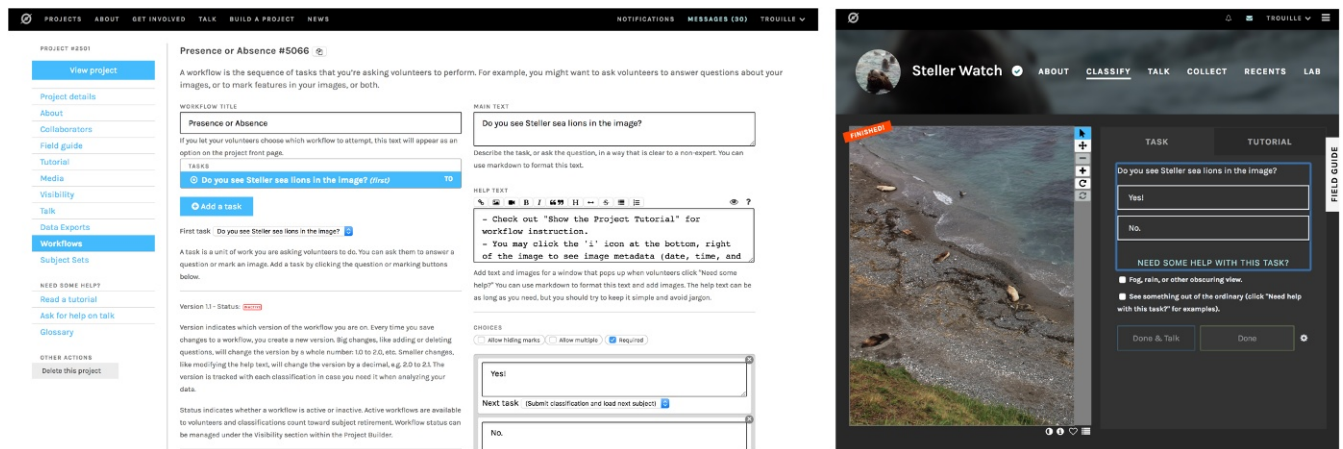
PROJECTS ABOUT GET INVOLVED TALK BUILD A PROJECT NEWS

NOTIFICATIONS MESSAGES (30) TROUILLE

PROJECT #2501

View project

Project details
About
Collaborators
Field guide
Tutorial
Media
Visibility
Talk
Data Exports
Workflows
Subject Sets

NEED SOME HELP?
Read a tutorial
Ask for help on talk
Glossary

OTHER ACTIONS
Delete this project

Presence or Absence #5066

A workflow is the sequence of tasks that you're asking volunteers to perform. For example, you might want to ask volunteers to answer questions about your images, or to mark features in your images, or both.

WORKFLOW TITLE
Presence or Absence

If you let your volunteers choose which workflow to attempt, this text will appear as an option on the project front page.

TASKS
Do you see Steller sea lions in the image? (first) TO

Add a task

First task Do you see Steller sea lions in the image?

A task is a unit of work you are asking volunteers to do. You can ask them to answer a question or mark an image. Add a task by clicking the question or marking buttons below.

Version 1.1 - Status: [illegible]

Version indicates which version of the workflow you are on. Every time you save changes to a workflow, you create a new version. Big changes, like adding or deleting questions, will change the version by a whole number: 1.0 to 2.0, etc. Smaller changes, like modifying the help text, will change the version by a decimal, e.g. 2.0 to 2.1. The version is tracked with each classification in case you need it when analyzing your data.

Status indicates whether a workflow is active or inactive. Active workflows are available to volunteers and classifications count toward subject retirement. Workflow status can be managed under the Visibility section within the Project Builder.

MAIN TEXT
Do you see Steller sea lions in the image?

Describe the task, or ask the question, in a way that is clear to a non-expert. You can use markdown to format this text.

HELP TEXT
- Check out "Show the Project Tutorial" for workflow instruction.
- You may click the 'i' icon at the bottom, right of the image to see image metadata (date, time, and

Add text and images for a window that pops up when volunteers click "Need some help?" You can use markdown to format this text and add images. The help text can be as long as you need, but you should try to keep it simple and avoid jargon.

CHOICES
Allow hiding marks Allow multiple Required

Yes!
Next task (Submit classification and load next subject)

No.

TROUILLE

Steller Watch ABOUT CLASSIFY TALK COLLECT RECENTS LAB

FINISHED!

TASK TUTORIAL

FIELD GUIDE

Do you see Steller sea lions in the image?

Yes!

No.

NEED SOME HELP WITH THIS TASK?

Fog, rain, or other obscuring view.

See something out of the ordinary (click "Need help with this task?" for examples).

Done & Talk Done